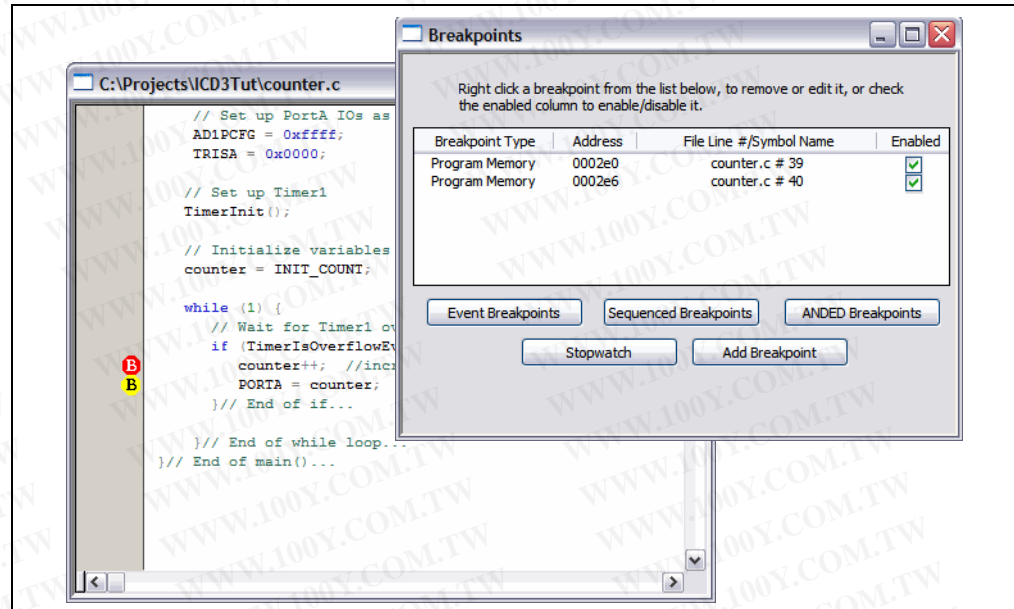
C:\Projects\ICD3Tut\counter.c

// Set up PortA IOs as
AD1PCFG = 0xffff;
TRISA = 0x0000;

// Set up Timer1
TimerInit();

// Initialize variables
counter = INIT_COUNT;

while (1) {
// Wait for Timer1 ov
if (TimerIsOverflowEv
B counter++; //incr
B PORTA = counter;
}// End of if...

}// End of while loop...
}// End of main()...

Breakpoints

Right click a breakpoint from the list below, to remove or edit it, or check the enabled column to enable/disable it.

| Breakpoint Type | Address | File Line #/Symbol Name | Enabled |
|---|---|---|---|
| Program Memory | 0002e0 | counter.c # 39 | ✓ |
| Program Memory | 0002e6 | counter.c # 40 | ✓ |

Event Breakpoints
Sequenced Breakpoints
ANDED Breakpoints
Stopwatch
Add Breakpoint

WWW.100Y.COM.TW